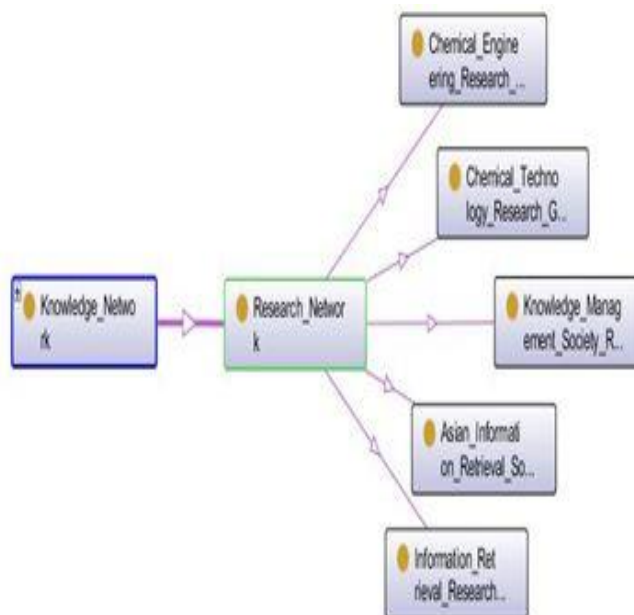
Chemical_Engineering_Research_...

Chemical_Technology_Research_G...

Knowledge_Network

Research_Network

Knowledge_Management_Society_R...

Asian_Information_Retrieval_So...

Information_Retrieval_Research...